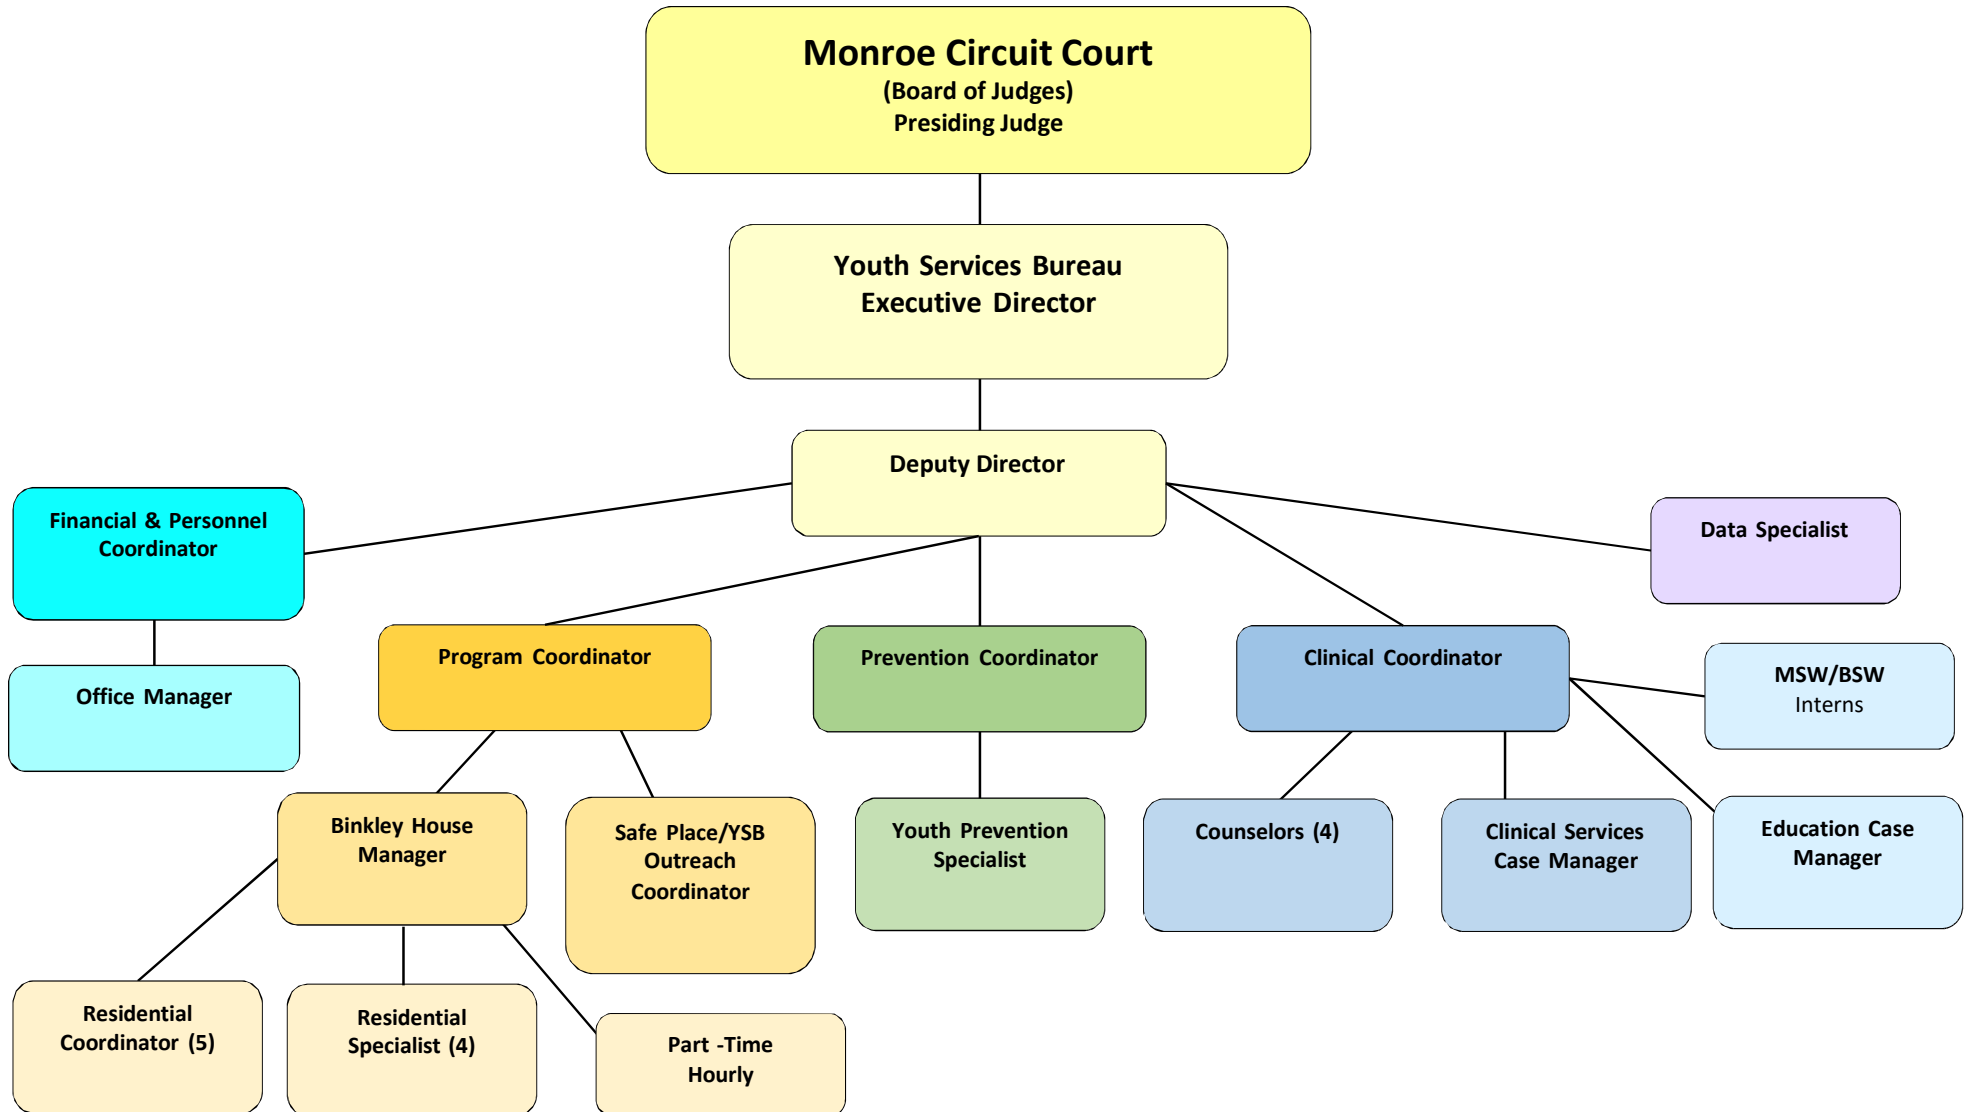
Monroe Circuit Court
(Board of Judges)
Presiding Judge

Youth Services Bureau
Executive Director

Deputy Director

Financial & Personnel Coordinator

Data Specialist

Office Manager

Program Coordinator

Prevention Coordinator

Clinical Coordinator

MSW/BSW
Interns

Binkley House Manager

Safe Place/YSB Outreach Coordinator

Youth Prevention Specialist

Counselors (4)

Clinical Services Case Manager

Education Case Manager

Residential Coordinator (5)

Residential Specialist (4)

Part -Time Hourly